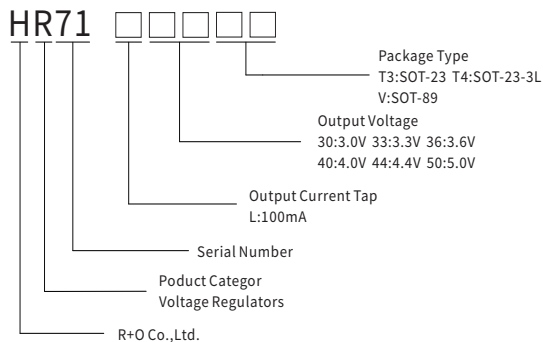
HR71 □ □□□□

Package Type
T3:SOT-23 T4:SOT-23-3L
V:SOT-89

Output Voltage
30:3.0V 33:3.3V 36:3.6V
40:4.0V 44:4.4V 50:5.0V

Output Current Tap
L:100mA

Serial Number

Poduct Categor
Voltage Regulators

R+O Co.,Ltd.